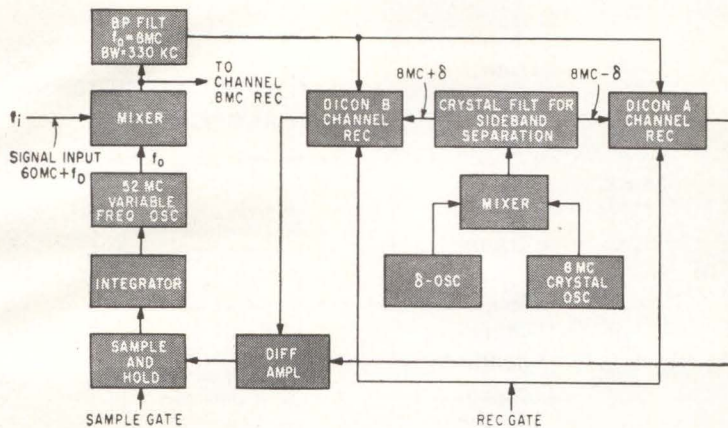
BP FILT
$f_0 = 8MC$
BW=330 KC

TO CHANNEL 8MC REC

$f_i$

MIXER

SIGNAL INPUT
$60MC + f_D$

$f_0$

52 MC
VARIABLE
FREQ OSC

INTEGRATOR

SAMPLE
AND
HOLD

SAMPLE GATE

DIFF
AMPL

DICON B
CHANNEL
REC

$8MC + \delta$

CRYSTAL FILT FOR
SIDEBAND
SEPARATION

$8MC - \delta$

DICON A
CHANNEL
REC

MIXER

$\delta$-OSC

8 MC
CRYSTAL
OSC

REC GATE